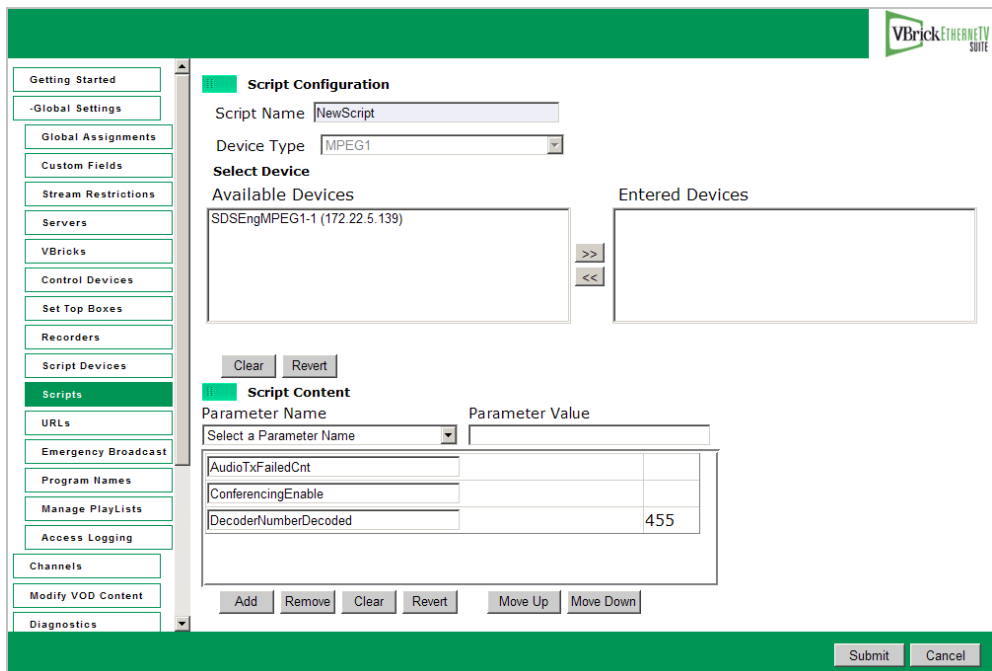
VBrick ETHERNETV SUITE

Getting Started
-Global Settings
Global Assignments
Custom Fields
Stream Restrictions
Servers
VBricks
Control Devices
Set Top Boxes
Recorders
Script Devices
Scripts
URLs
Emergency Broadcast
Program Names
Manage PlayLists
Access Logging
Channels
Modify VOD Content
Diagnostics

Script Configuration

Script Name NewScript

Device Type MPEG1

Select Device

Available Devices

SDSEngMPEG1-1 (172.22.5.139)

>>

<<

Entered Devices

Clear Revert

Script Content

Parameter Name

Select a Parameter Name

Parameter Value

| AudioTxFailedCnt | |
|---|---|
| ConferencingEnable | |
| DecoderNumberDecoded | 455 |

Add Remove Clear Revert Move Up Move Down

Submit Cancel